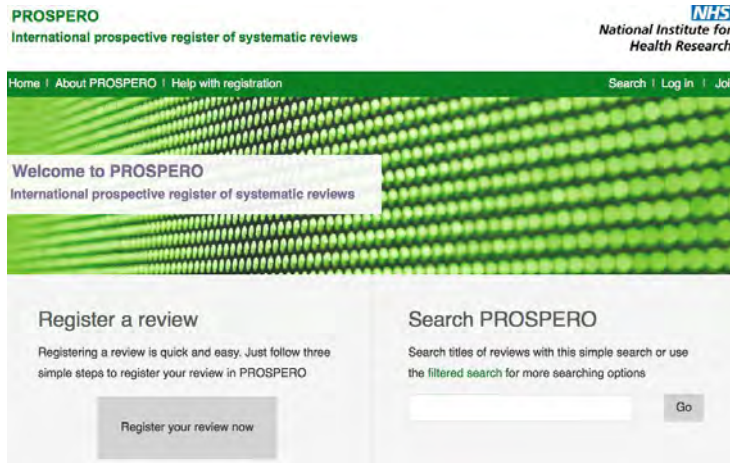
PROSPERO
International prospective register of systematic reviews

NHS
National Institute for
Health Research

Home | About PROSPERO | Help with registration

Search | Log in | Joi

Welcome to PROSPERO
International prospective register of systematic reviews

Register a review
Registering a review is quick and easy. Just follow three simple steps to register your review in PROSPERO

Register your review now

Search PROSPERO
Search titles of reviews with this simple search or use the filtered search for more searching options

Go